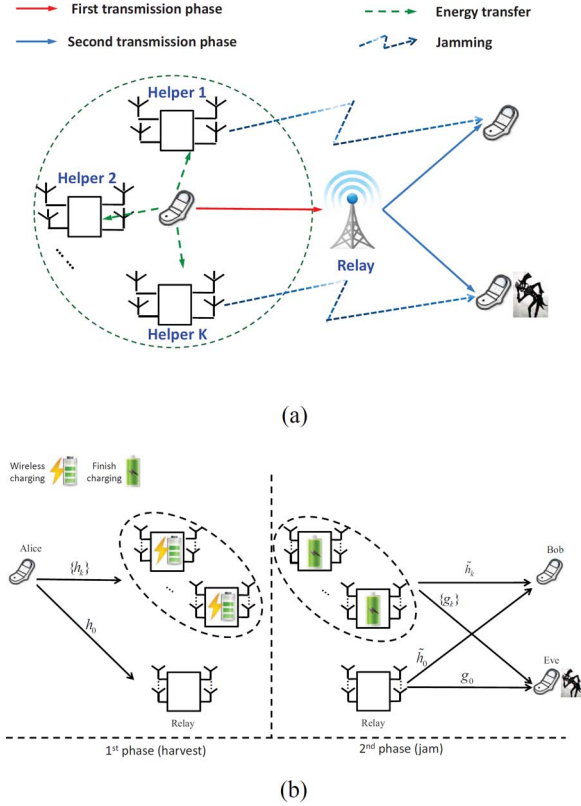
First transmission phase

Second transmission phase

Energy transfer

Jamming

Helper 1

Helper 2

Helper K

Relay

(a)

Wireless charging

Finish charging

Alice

$\{h_k\}$

$h_0$

Relay

$\tilde{h}_k$

$\{g_k\}$

$\tilde{h}_0$

$g_0$

Bob

Eve

Relay

1st phase (harvest)

2nd phase (jam)

(b)